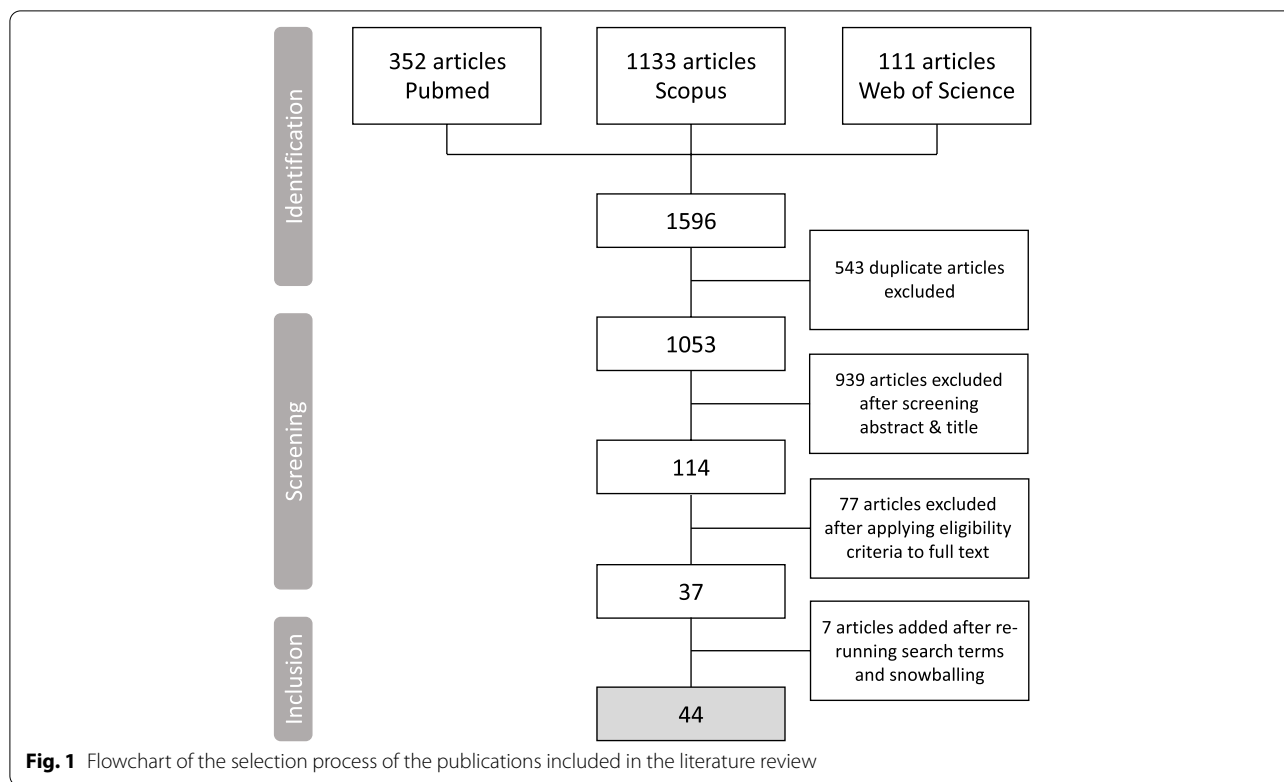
Identification

352 articles Pubmed

1133 articles Scopus

111 articles Web of Science

1596

543 duplicate articles excluded

Screening

1053

939 articles excluded after screening abstract & title

114

77 articles excluded after applying eligibility criteria to full text

37

Inclusion

7 articles added after re-running search terms and snowballing

44

**Fig. 1** Flowchart of the selection process of the publications included in the literature review